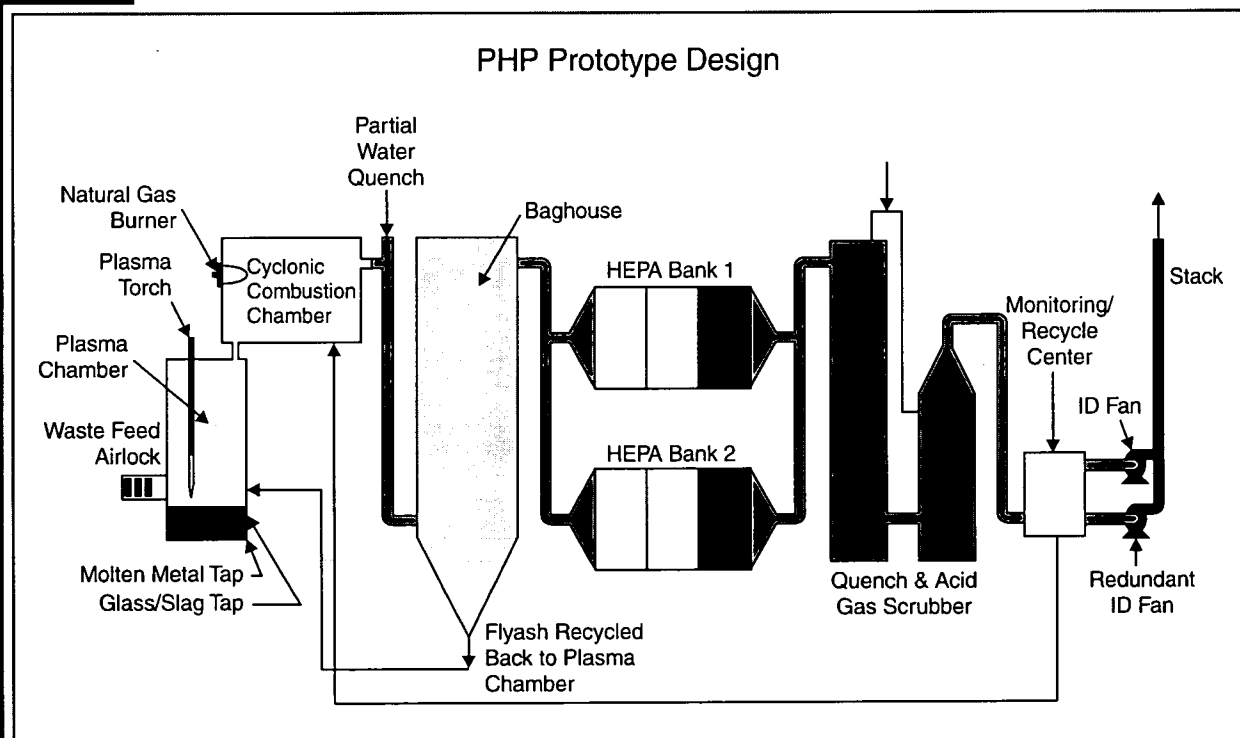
PHP Prototype Design

Partial Water Quench

Natural Gas Burner

Baghouse

Plasma Torch

Cyclonic Combustion Chamber

HEPA Bank 1

Stack

Monitoring/ Recycle Center

Plasma Chamber

ID Fan

Waste Feed Airlock

HEPA Bank 2

Molten Metal Tap

Glass/Slag Tap

Quench & Acid Gas Scrubber

Redundant ID Fan

Flyash Recycled Back to Plasma Chamber